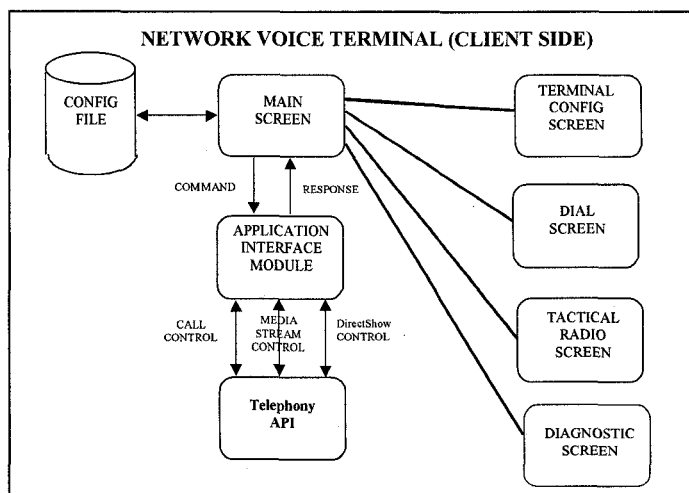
NETWORK VOICE TERMINAL (CLIENT SIDE)

CONFIG FILE

MAIN SCREEN

TERMINAL CONFIG SCREEN

COMMAND

RESPONSE

DIAL SCREEN

APPLICATION INTERFACE MODULE

TACTICAL RADIO SCREEN

CALL CONTROL

MEDIA STREAM CONTROL

DirectShow CONTROL

Telephony API

DIAGNOSTIC SCREEN